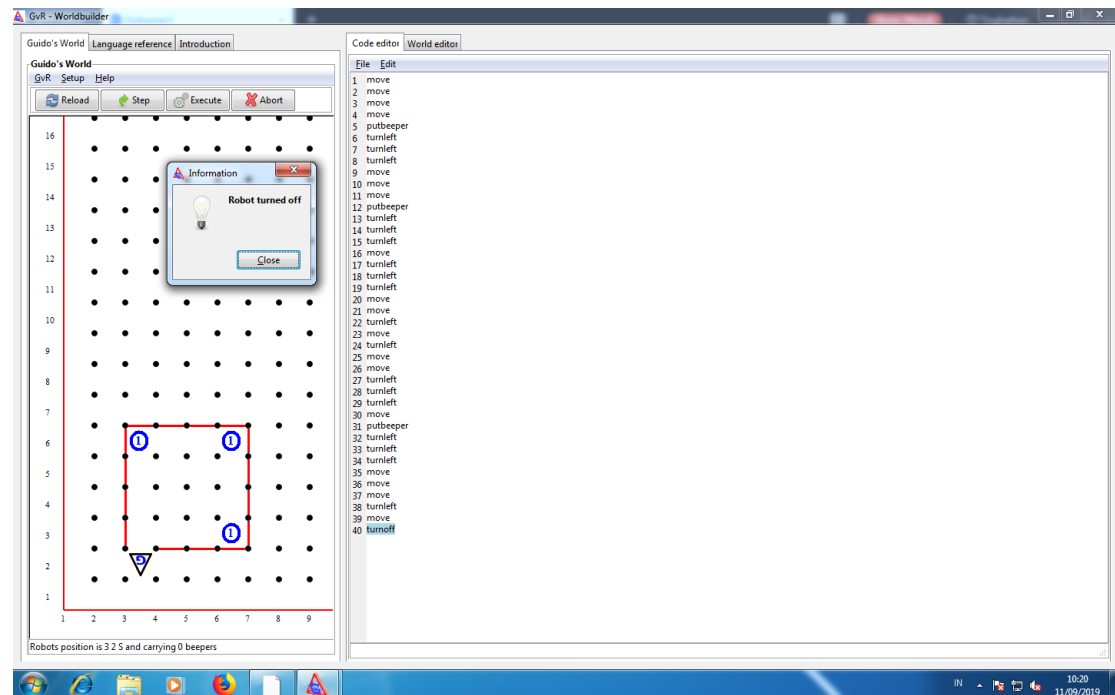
GvR - Worldbuilder

Guido's World | Language reference | Introduction

Guido's World

GvR Setup Help

Reload Step Execute Abort

16
15
14
13
12
11
10
9
8
7
6
5
4
3
2
1

1 2 3 4 5 6 7 8 9

1 1 1

Information

Robot turned off

Close

Robots position is 3 2 S and carrying 0 beepers

Code editor | World editor

File Edit

1 move
2 move
3 move
4 move
5 putbeeper
6 turnleft
7 turnleft
8 turnleft
9 move
10 move
11 move
12 putbeeper
13 turnleft
14 turnleft
15 turnleft
16 move
17 turnleft
18 turnleft
19 turnleft
20 move
21 move
22 turnleft
23 move
24 turnleft
25 move
26 move
27 turnleft
28 turnleft
29 turnleft
30 move
31 putbeeper
32 turnleft
33 turnleft
34 turnleft
35 move
36 move
37 move
38 turnleft
39 move
40 turnoff

IN 10:20 11/09/2019